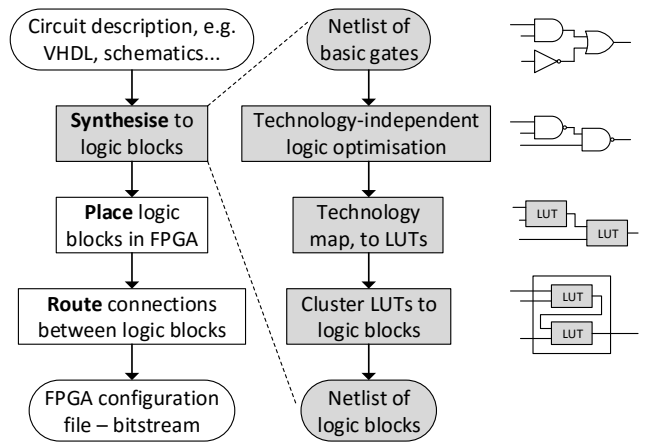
Circuit description, e.g. VHDL, schematics...

Synthesise to logic blocks

Place logic blocks in FPGA

Route connections between logic blocks

FPGA configuration file – bitstream

Netlist of basic gates

Technology-independent logic optimisation

Technology map, to LUTs

Cluster LUTs to logic blocks

Netlist of logic blocks

LUT

LUT

LUT

LUT